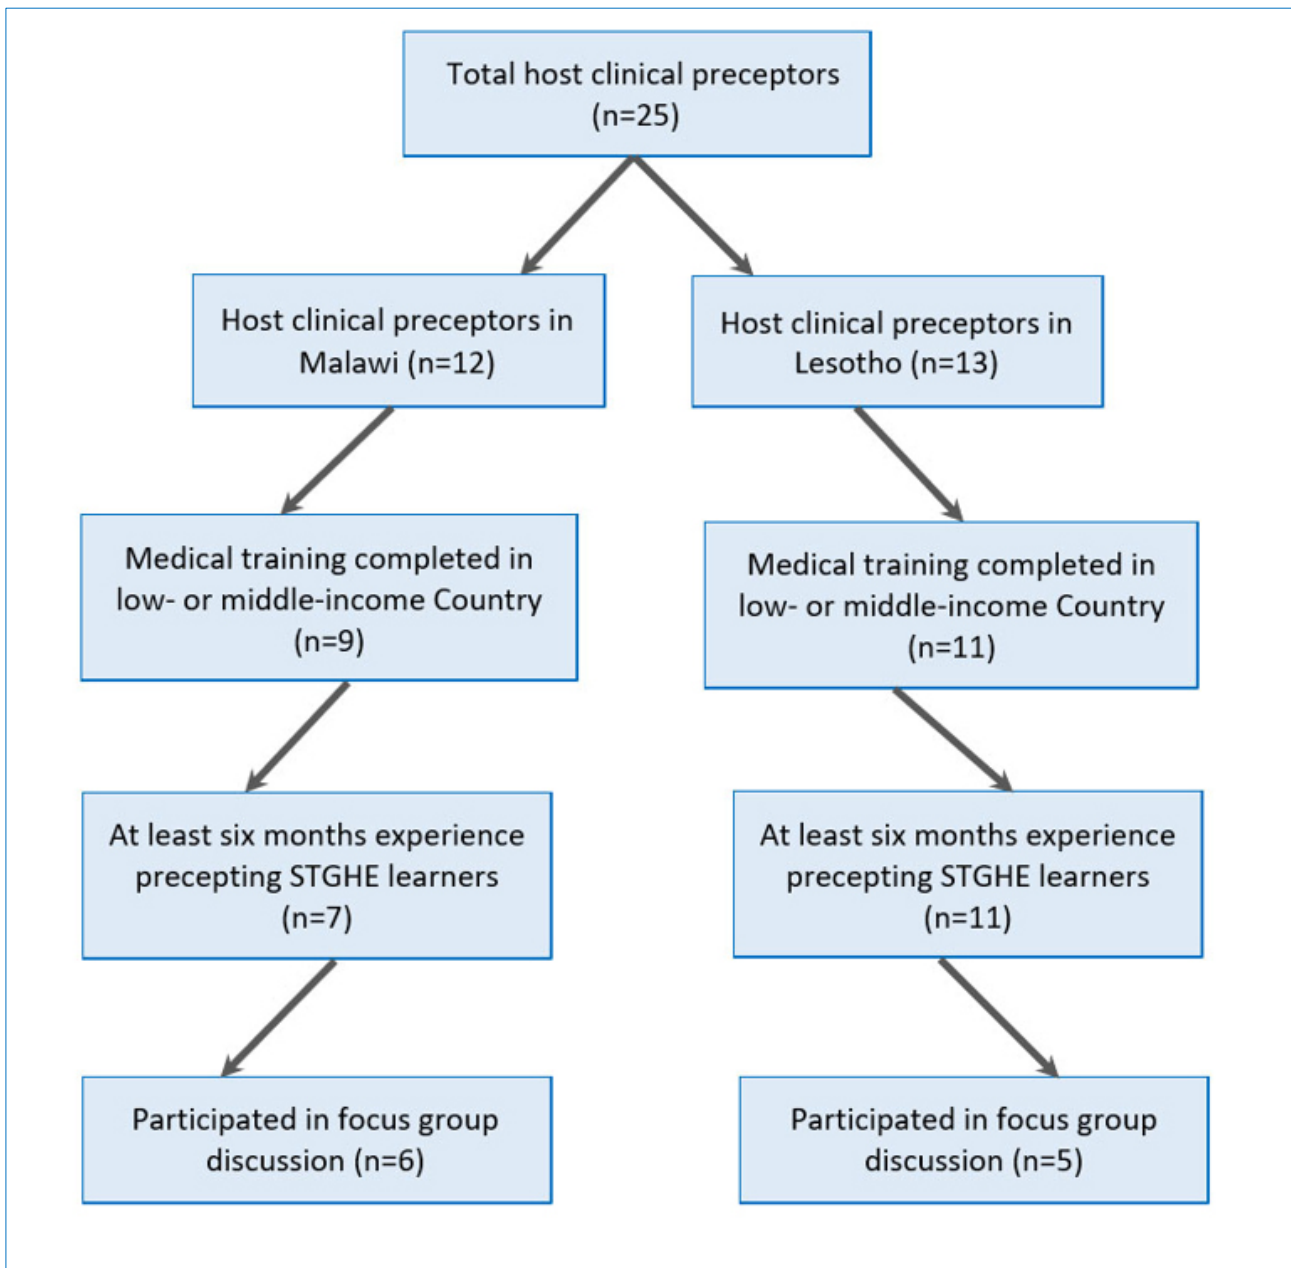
Total host clinical preceptors (n=25)

Host clinical preceptors in Malawi (n=12)

Host clinical preceptors in Lesotho (n=13)

Medical training completed in low- or middle-income Country (n=9)

Medical training completed in low- or middle-income Country (n=11)

At least six months experience precepting STGHE learners (n=7)

At least six months experience precepting STGHE learners (n=11)

Participated in focus group discussion (n=6)

Participated in focus group discussion (n=5)